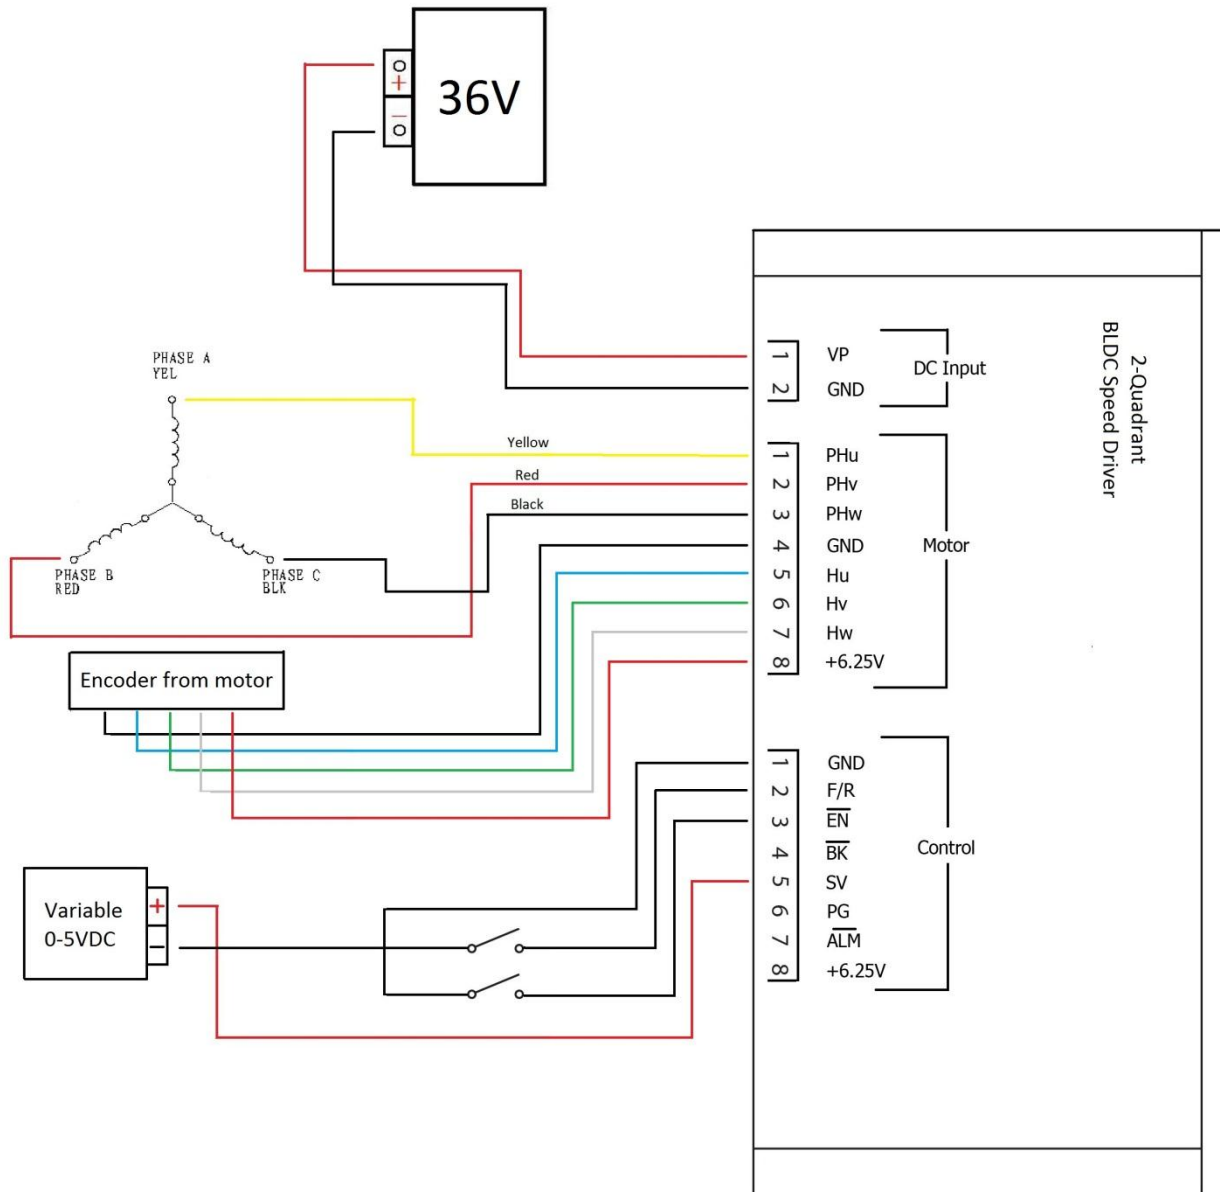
+
−
36V

2-Quadrant
BLDC Speed Driver

1 VP
2 GND
DC Input

PHASE A
YEL
Yellow
Red
Black
PHASE B
RED
PHASE C
BLK

1 PHu
2 PHv
3 PHw
4 GND
5 Hu
6 Hv
7 Hw
8 +6.25V
Motor

Encoder from motor

1 GND
2 F/R
3 $\overline{EN}$
4 $\overline{BK}$
5 SV
6 PG
7 $\overline{ALM}$
8 +6.25V
Control

Variable
0-5VDC
+
−